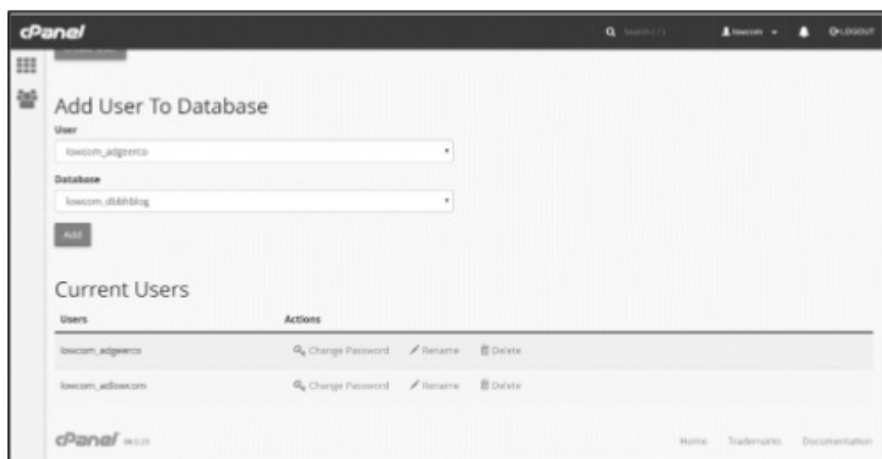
cPanel

Search ( / )

lowcom

LOGOUT

Add User To Database

User

lowcom_adgeerco

Database

lowcom_dbbhblog

Add

Current Users

| Users | Actions |
|---|---|
| lowcom_adgeerco | Change Password  Rename  Delete |
| lowcom_adlowcom | Change Password  Rename  Delete |

cPanel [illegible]

Home  Trademarks  Documentation